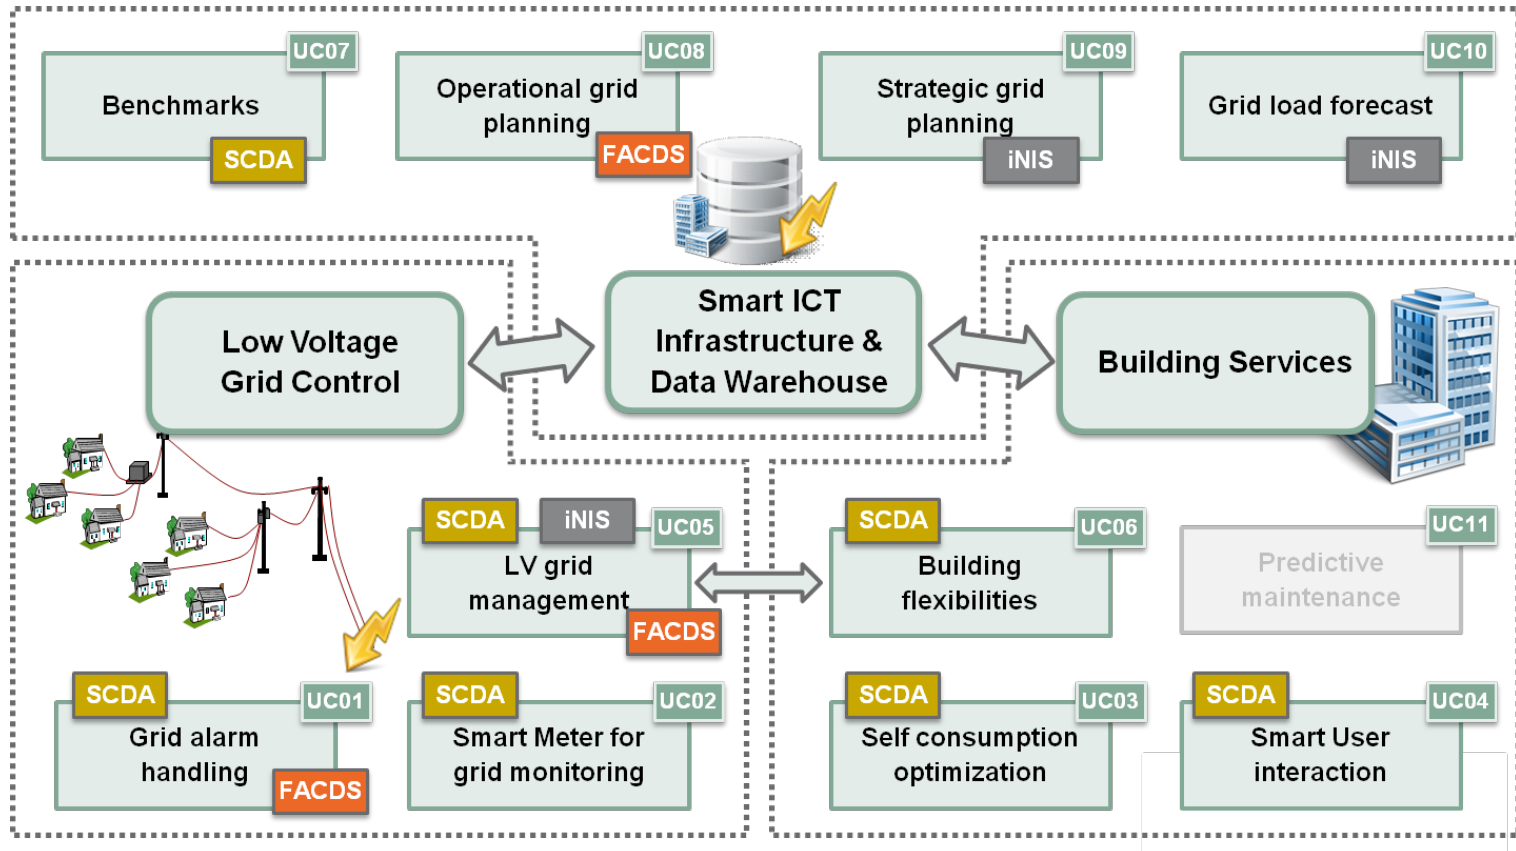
UC07
Benchmarks
SCDA

UC08
Operational grid planning
FACDS

UC09
Strategic grid planning
iNIS

UC10
Grid load forecast
iNIS

Low Voltage Grid Control

Smart ICT Infrastructure & Data Warehouse

Building Services

SCDA
iNIS
UC05
LV grid management
FACDS

SCDA
UC06
Building flexibilities

UC11
Predictive maintenance

SCDA
UC01
Grid alarm handling
FACDS

SCDA
UC02
Smart Meter for grid monitoring

SCDA
UC03
Self consumption optimization

SCDA
UC04
Smart User interaction